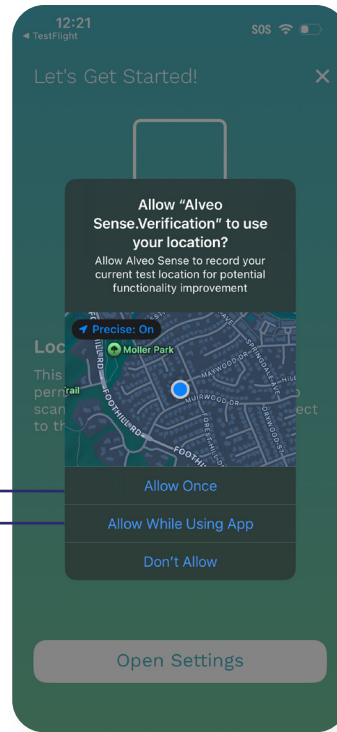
12:21
◀ TestFlight
SOS

Let's Get Started!

✕

Loc
This
perm
scan
to th

Allow "Alveo Sense.Verification" to use your location?
Allow Alveo Sense to record your current test location for potential functionality improvement

Precise: On
Moller Park
Trail
FOOTHILL RD
MAYWOOD DR
MUIRWOOD DR
FORESTHILL DR
SPRINGDALE AVE
FOOTHILL RD

Allow Once
Allow While Using App
Don't Allow

Open Settings